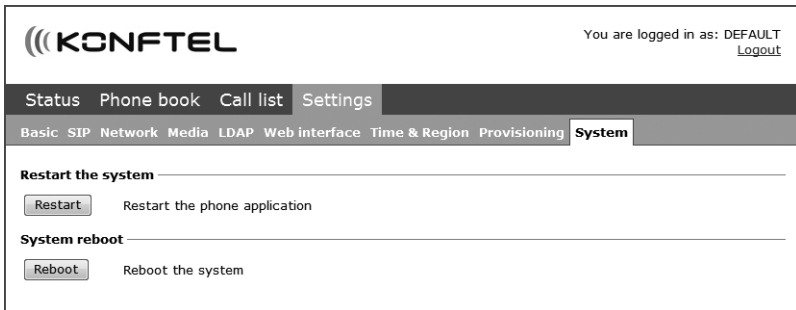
KONFTEL

You are logged in as: DEFAULT
Logout

Status Phone book Call list Settings

Basic SIP Network Media LDAP Web interface Time & Region Provisioning System

Restart the system

Restart Restart the phone application

System reboot

Reboot Reboot the system